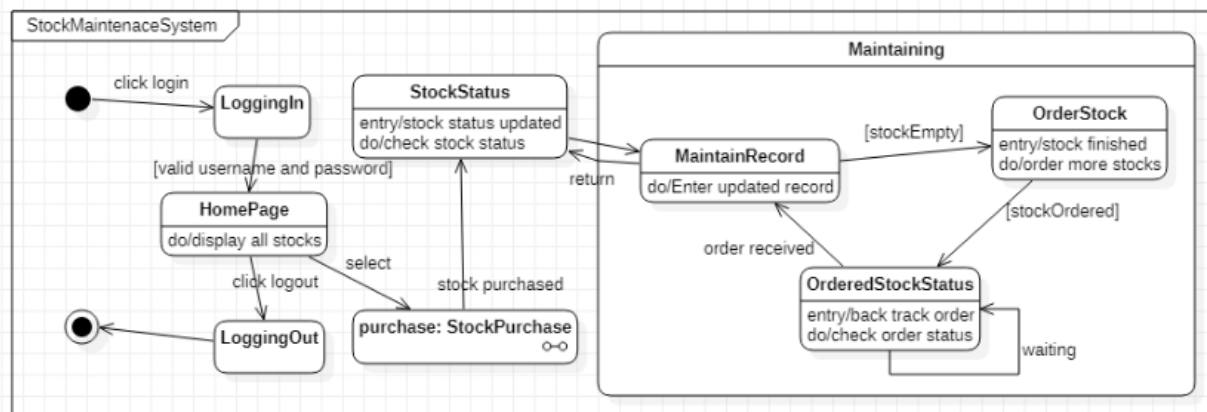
StockMaintenaceSystem

click login

LoggingIn

[valid username and password]

HomePage

do/display all stocks

click logout

LoggingOut

select

StockStatus

entry/stock status updated
do/check stock status

stock purchased

purchase: StockPurchase

return

Maintaining

MaintainRecord

do/Enter updated record

[stockEmpty]

OrderStock

entry/stock finished
do/order more stocks

[stockOrdered]

order received

OrderedStockStatus

entry/back track order
do/check order status

waiting